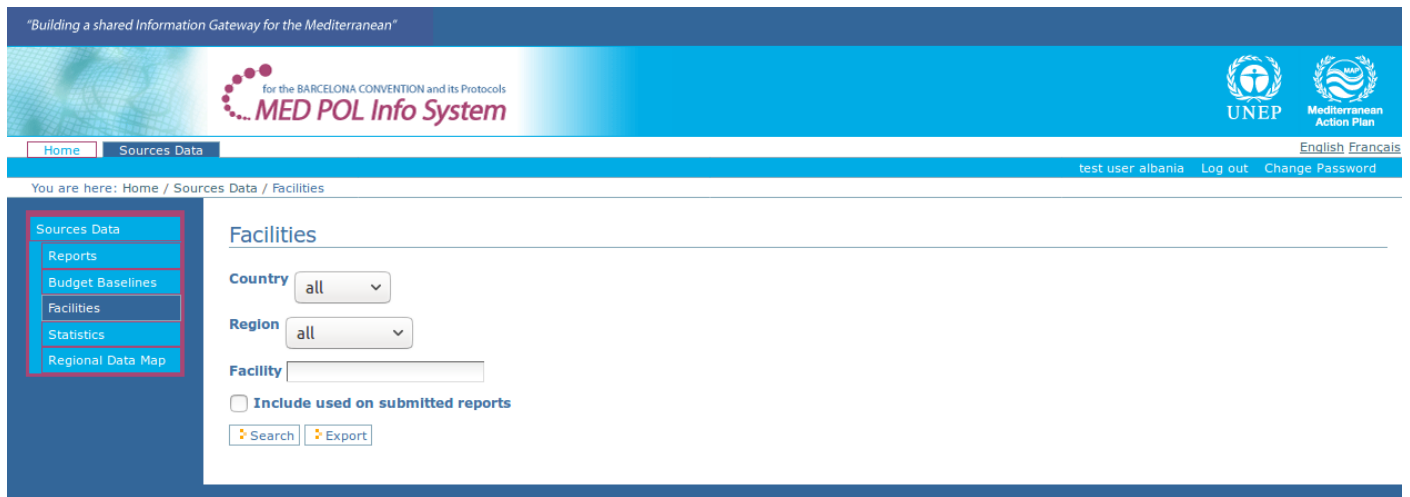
"Building a shared Information Gateway for the Mediterranean"

for the BARCELONA CONVENTION and its Protocols
MED POL Info System

UNEP

MAP
Mediterranean Action Plan

Home
Sources Data

English Français

test user albania Log out Change Password

You are here: Home / Sources Data / Facilities

Sources Data
Reports
Budget Baselines
Facilities
Statistics
Regional Data Map

Facilities

Country all

Region all

Facility

Include used on submitted reports

Search
Export